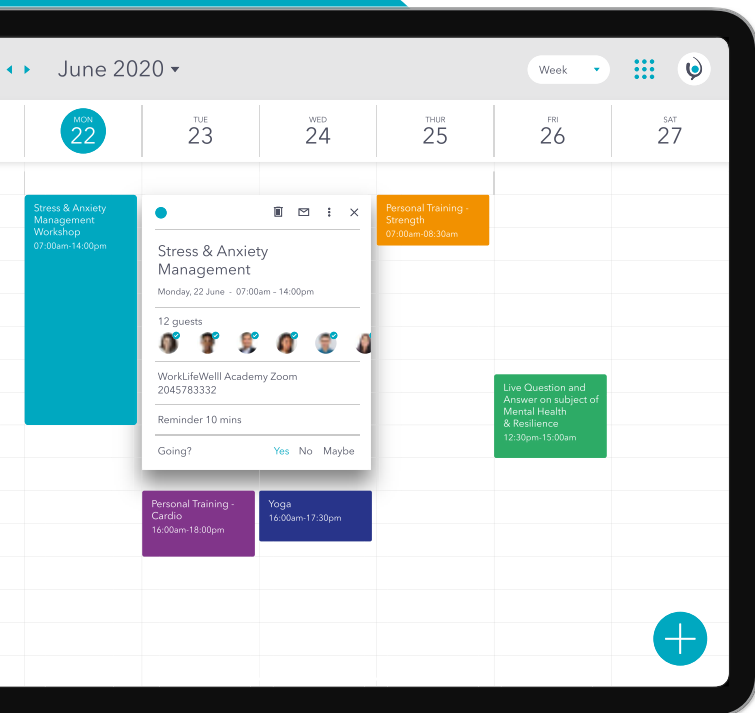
June 2020

Week

MON 22
TUE 23
WED 24
THUR 25
FRI 26
SAT 27

Stress & Anxiety Management Workshop
07:00am-14:00pm

Stress & Anxiety Management
Monday, 22 June - 07:00am - 14:00pm

12 guests

WorkLifeWelll Academy Zoom
2045783332

Reminder 10 mins

Going? Yes No Maybe

Personal Training - Strength
07:00am-08:30am

Live Question and Answer on subject of Mental Health & Resilience
12:30pm-15:00am

Personal Training - Cardio
16:00am-18:00pm

Yoga
16:00am-17:30pm